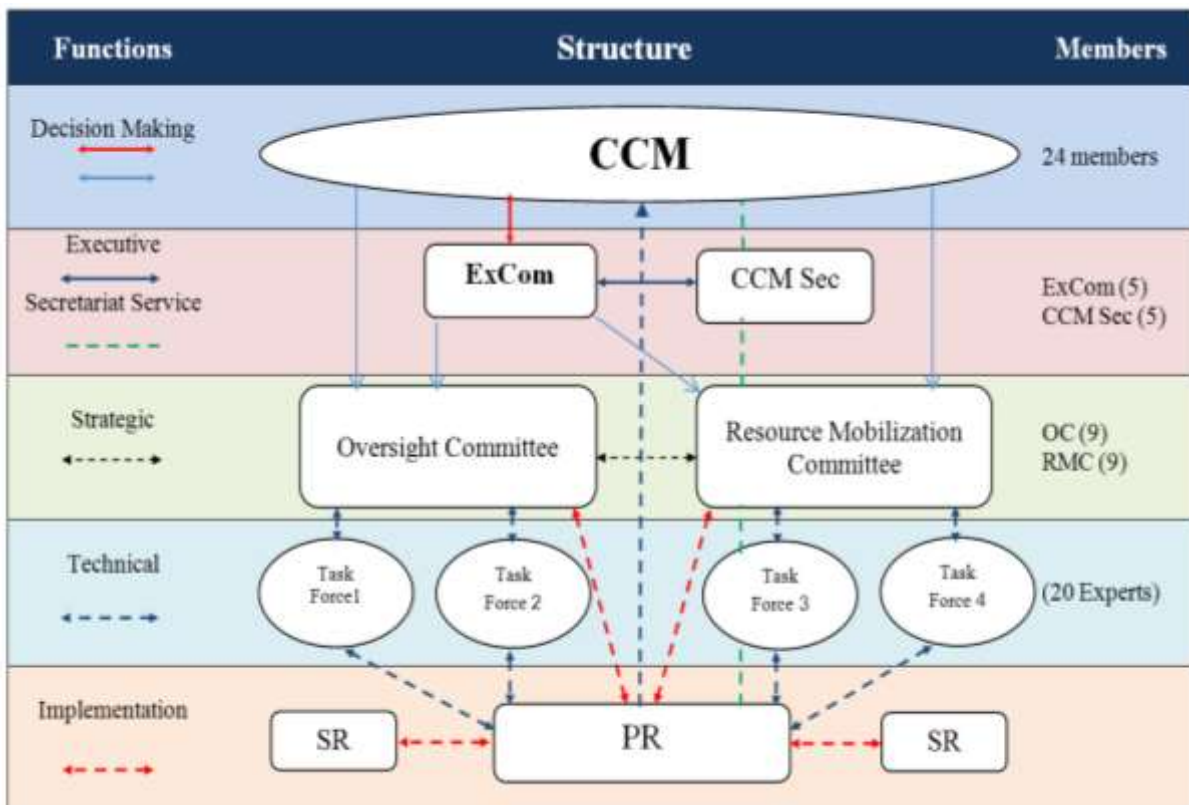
| Functions | Structure | Members |
|---|---|---|
| Decision Making | CCM | 24 members |
| Executive / Secretariat Service | ExCom, CCM Sec | ExCom (5) CCM Sec (5) |
| Strategic | Oversight Committee, Resource Mobilization Committee | OC (9) RMC (9) |
| Technical | Task Force1, Task Force 2, Task Force 3, Task Force 4 | (20 Experts) |
| Implementation | SR, PR, SR | |